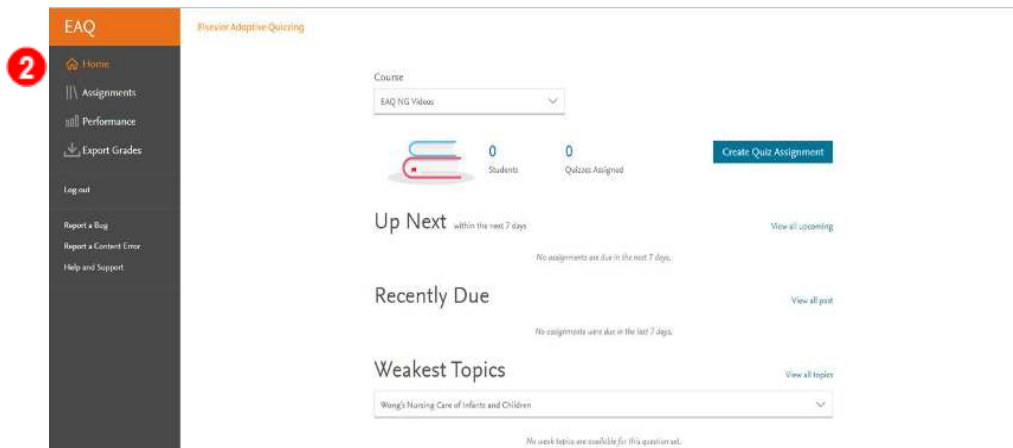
EAQ

2

Home

Assignments

Performance

Export Grades

Log out

Report a Bug

Report a Content Error

Help and Support

Elsevier Adaptive Quizzing

Course

EAQ NG Videos

0
Students

0
Quizzes Assigned

Create Quiz Assignment

Up Next within the next 7 days

View all upcoming

No assignments are due in the next 7 days.

Recently Due

View all past

No assignments were due in the last 7 days.

Weakest Topics

View all topics

Wong's Nursing Care of Infants and Children

No weak topics are available for this question set.